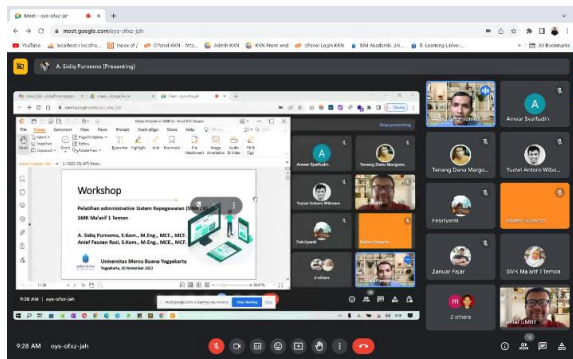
Meet - oys-ofxz-jah

meet.google.com/oys-ofxz-jah

YouTube | localhost / localho... | Inbox (4) | CPanel KKN - Ame... | Admin KKN | KKN Pamr and | cPanel Login KKN | SIM Akademik Uni... | E-Learning Leiver... | All Bookmarks

A. Sidiq Purnomo (Presenting)

Workshop

Pelatihan administrative Sistem Kepegawaian (SIMPEG)
SMK Ma'arif 1 Temon

A. Sidiq Purnomo, S.Kom., M.Eng., MCE, MCF.
Anief Fauzan Rozi, S.Kom., M.Eng., MCE, MCF.

Universitas Mercu Buana Yogyakarta
Yogyakarta, 10 November 2023

Anwar Syaifudin

Tenang Danu Margo...

Yudal Antoro Wibo...

Febriyanti

Zainuar Fajar

SMK Ma'arif 1 Temon

2 others

9:28 AM | oys-ofxz-jah